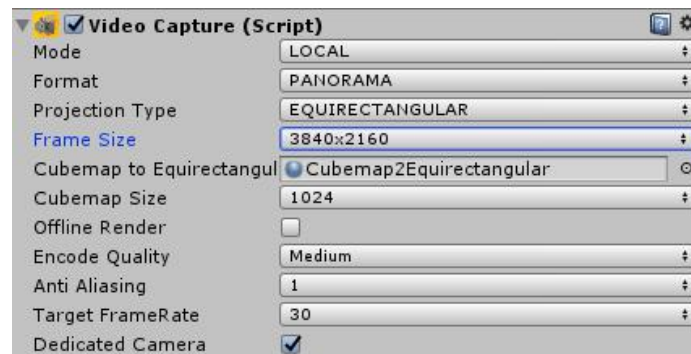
Video Capture (Script)

| | |
|---|---|
| Mode | LOCAL |
| Format | PANORAMA |
| Projection Type | EQUIRECTANGULAR |
| Frame Size | 3840x2160 |
| Cubemap to Equirectangul | Cubemap2Equirectangular |
| Cubemap Size | 1024 |
| Offline Render | |
| Encode Quality | Medium |
| Anti Aliasing | 1 |
| Target FrameRate | 30 |
| Dedicated Camera | ✓ |